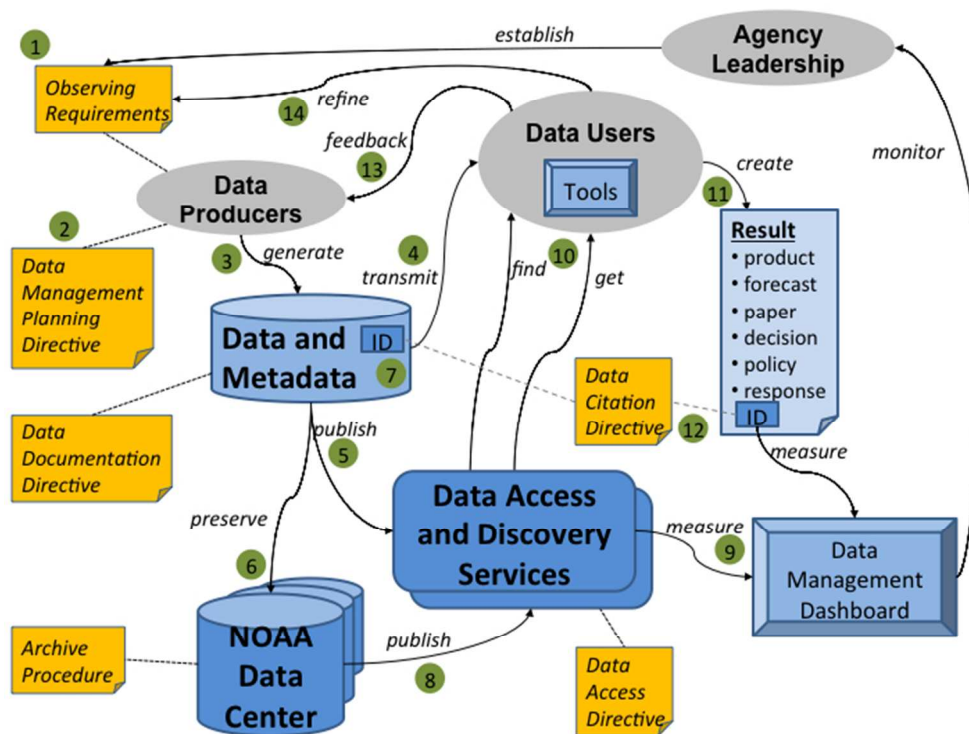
1

establish

Agency Leadership

Observing Requirements

refine

14

feedback

13

Data Users

Tools

create

monitor

Data Producers

2

generate

3

4

transmit

find

10

get

11

Data Management Planning Directive

Data and Metadata

ID

7

Result
• product
• forecast
• paper
• decision
• policy
• response

ID

Data Citation Directive

12

Data Documentation Directive

publish

5

measure

preserve

Data Access and Discovery Services

measure

9

Data Management Dashboard

6

NOAA Data Center

publish

8

Archive Procedure

Data Access Directive